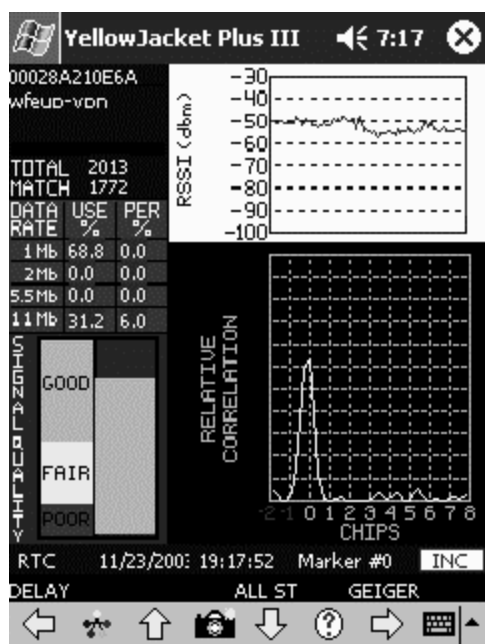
YellowJacket Plus III 7:17

00028A210E6A
wfeup-vpn

TOTAL 2013
MATCH 1772

| DATA RATE | USE % | PER % |
|---|---|---|
| 1 Mb | 68.8 | 0.0 |
| 2 Mb | 0.0 | 0.0 |
| 5.5 Mb | 0.0 | 0.0 |
| 11 Mb | 31.2 | 6.0 |

SIGNAL QUALITY
GOOD
FAIR
POOR

RSSI (dbm)
-30
-40
-50
-60
-70
-80
-90
-100

RELATIVE CORRELATION

-2 -1 0 1 2 3 4 5 6 7 8
CHIPS

RTC 11/23/200: 19:17:52 Marker #0 INC

DELAY ALL ST GEIGER